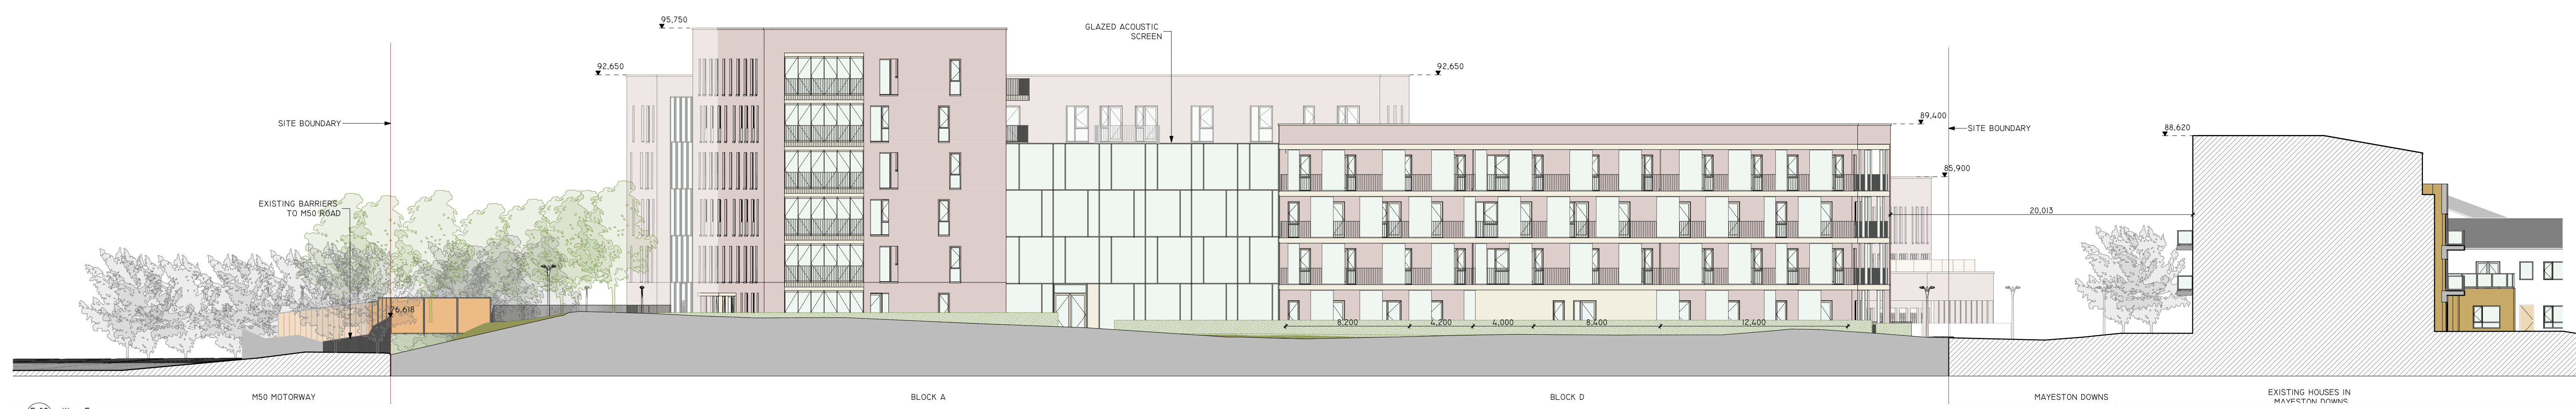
95,750

GLAZED ACOUSTIC SCREEN

92,650

92,650

SITE BOUNDARY

89,400

SITE BOUNDARY

88,620

85,900

EXISTING BARRIERS TO M50 ROAD

20,013

76,618

8,200

4,200

4,000

8,400

12,400

M50 MOTORWAY

BLOCK A

BLOCK D

MAYESTON DOWNS

EXISTING HOUSES IN MAYESTON DOWNS